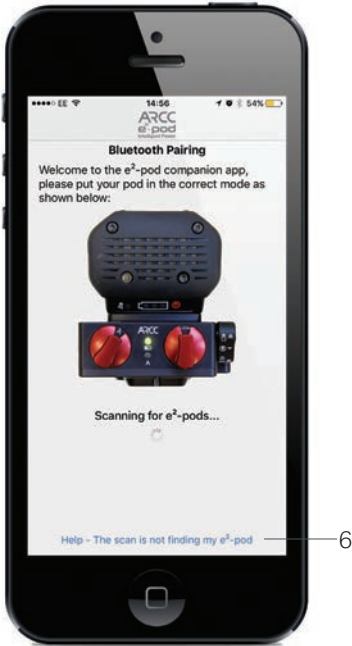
●●●●○ EE 14:56 54%

ARCC
e²-pod

Bluetooth Pairing

Welcome to the e²-pod companion app, please put your pod in the correct mode as shown below:

ARCC

Scanning for e²-pods...

Help - The scan is not finding my e²-pod

6